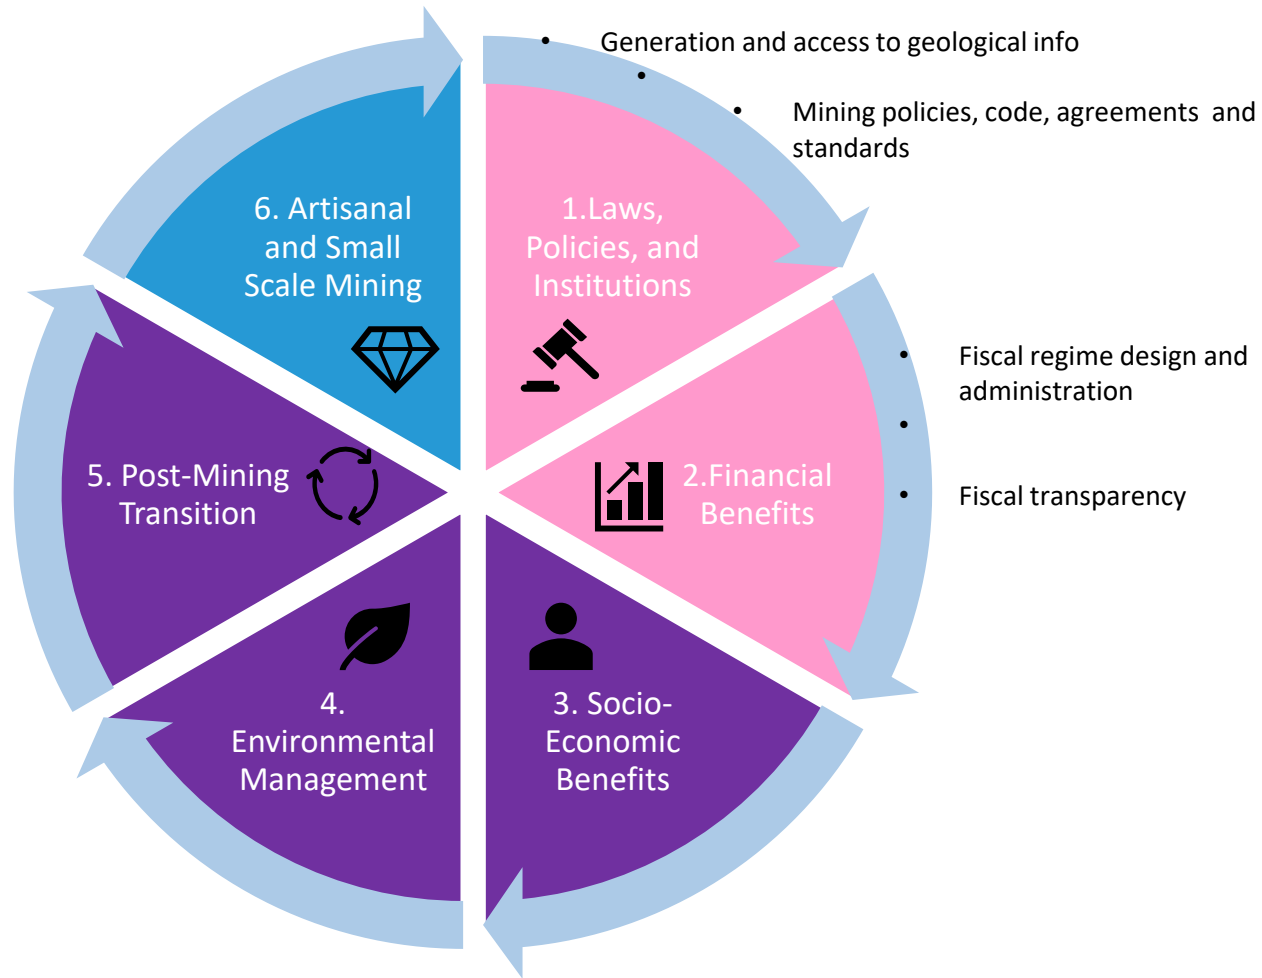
- Generation and access to geological info
- Mining policies, code, agreements and standards

- Fiscal regime design and administration
- Fiscal transparency

6. Artisanal and Small Scale Mining

1.Laws, Policies, and Institutions

5. Post-Mining Transition

2.Financial Benefits

4. Environmental Management

3. Socio-Economic Benefits